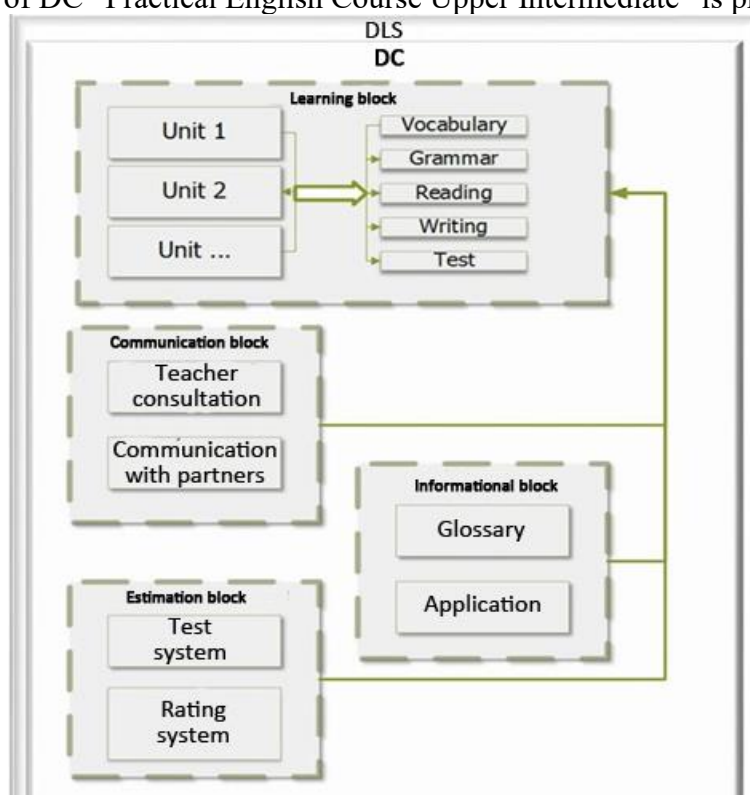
of DC "Practical English Course Upper Intermediate" is p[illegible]

DLS

DC

Learning block

Unit 1

Unit 2

Unit ...

Vocabulary

Grammar

Reading

Writing

Test

Communication block

Teacher consultation

Communication with partners

Informational block

Glossary

Application

Estimation block

Test system

Rating system